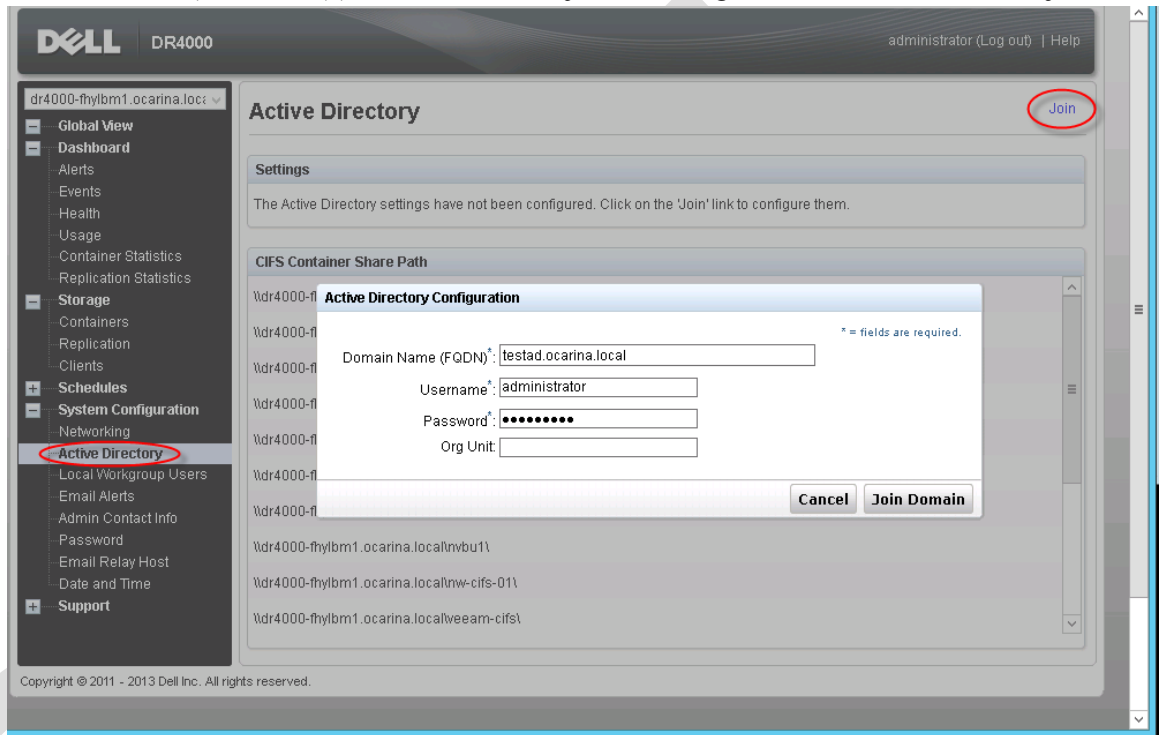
DELL DR4000

administrator (Log out) | Help

dr4000-fhylbm1.ocarina.loca

Global View
Dashboard
Alerts
Events
Health
Usage
Container Statistics
Replication Statistics
Storage
Containers
Replication
Clients
Schedules
System Configuration
Networking
Active Directory
Local Workgroup Users
Email Alerts
Admin Contact Info
Password
Email Relay Host
Date and Time
Support

Active Directory

Join

Settings

The Active Directory settings have not been configured. Click on the 'Join' link to configure them.

CIFS Container Share Path

\\dr4000-fl
\\dr4000-fl
\\dr4000-fl
\\dr4000-fl
\\dr4000-fl
\\dr4000-fl
\\dr4000-fl
\\dr4000-fhylbm1.ocarina.local\nvbu1\
\\dr4000-fhylbm1.ocarina.local\nw-cifs-01\
\\dr4000-fhylbm1.ocarina.local\veeam-cifs\

Active Directory Configuration

* = fields are required.

Domain Name (FQDN)*: testad.ocarina.local
Username*: administrator
Password*: •••••••••
Org Unit:

Cancel
Join Domain

Copyright © 2011 - 2013 Dell Inc. All rights reserved.